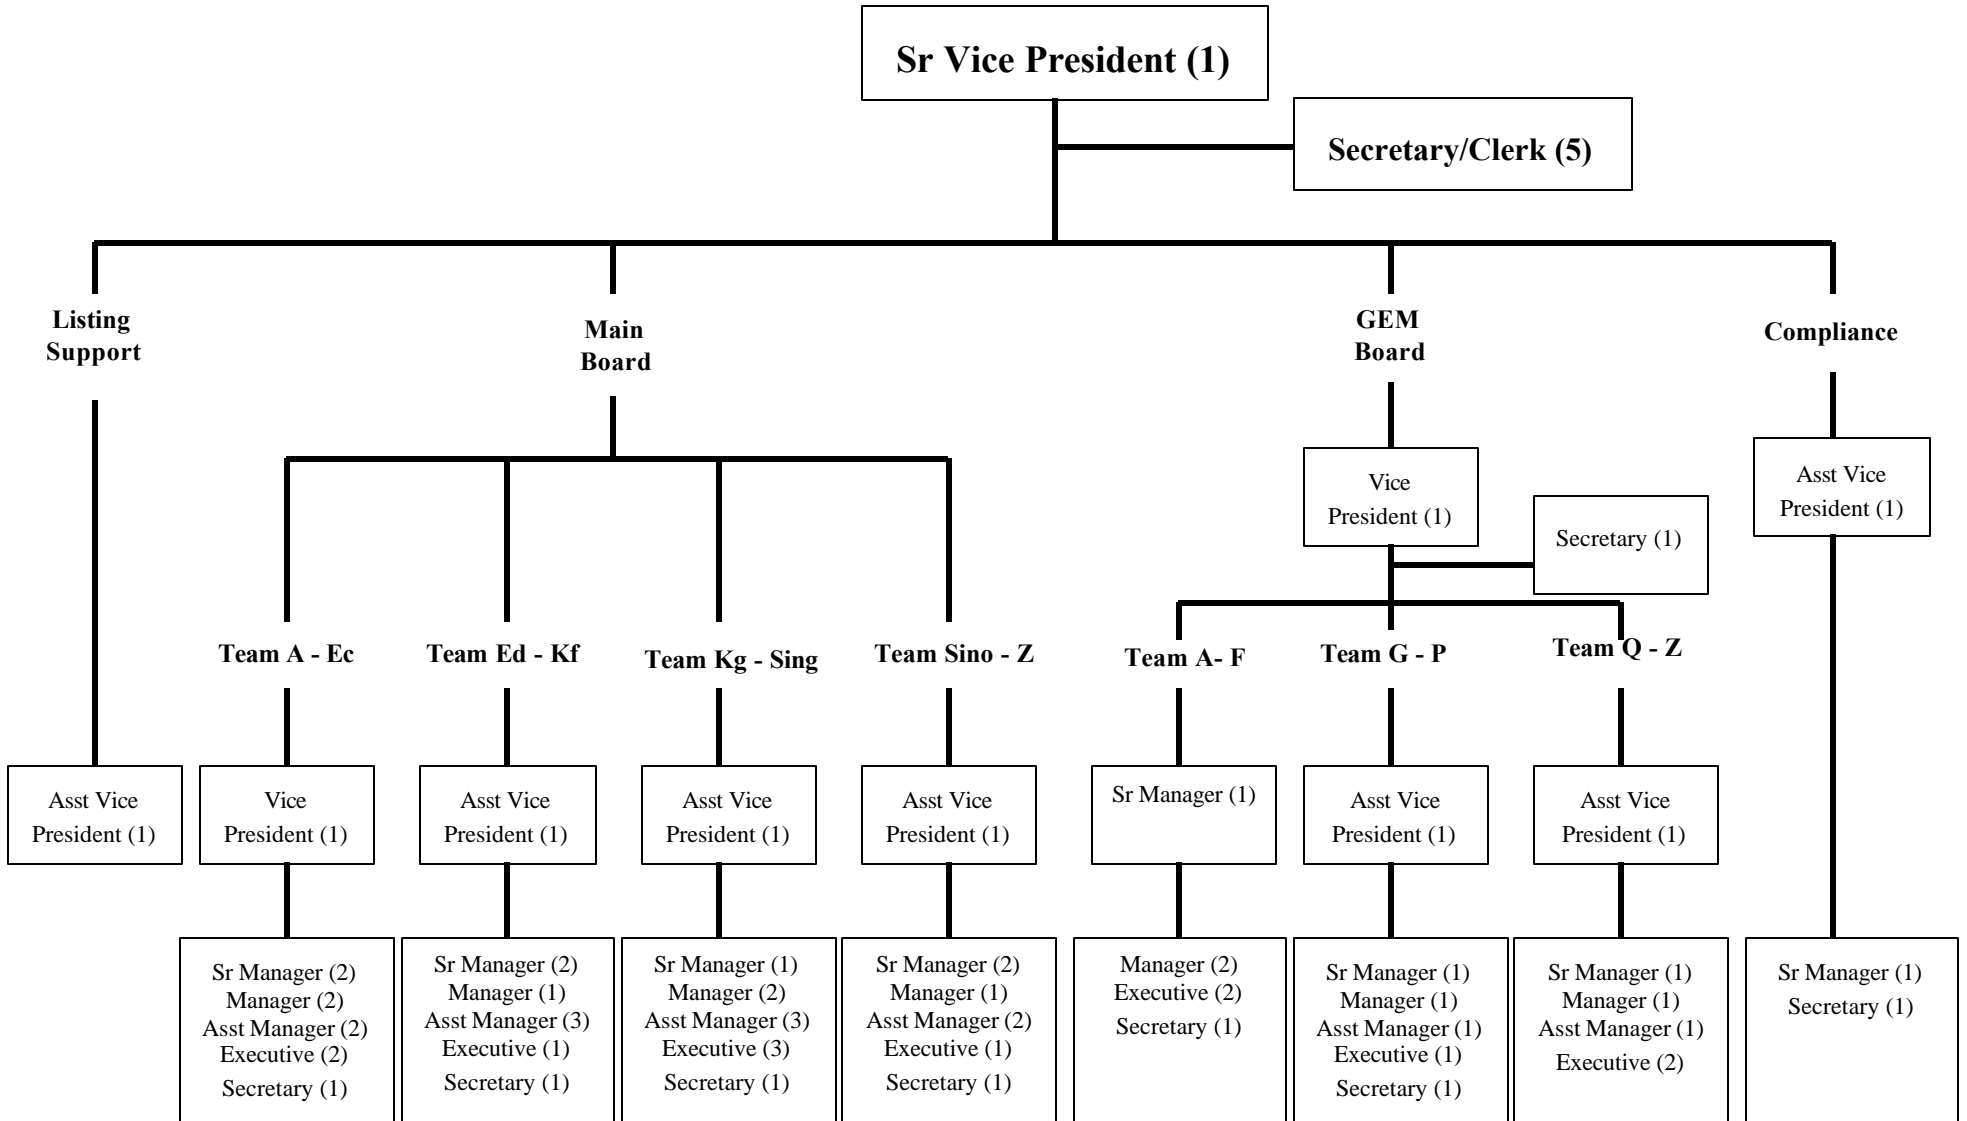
Sr Vice President (1)

Secretary/Clerk (5)

Listing Support

Main Board

GEM Board

Compliance

Vice President (1)

Secretary (1)

Asst Vice President (1)

Team A - Ec

Team Ed - Kf

Team Kg - Sing

Team Sino - Z

Team A- F

Team G - P

Team Q - Z

Asst Vice President (1)

Vice President (1)

Asst Vice President (1)

Asst Vice President (1)

Asst Vice President (1)

Sr Manager (1)

Asst Vice President (1)

Asst Vice President (1)

Sr Manager (2)
Manager (2)
Asst Manager (2)
Executive (2)
Secretary (1)

Sr Manager (2)
Manager (1)
Asst Manager (3)
Executive (1)
Secretary (1)

Sr Manager (1)
Manager (2)
Asst Manager (3)
Executive (3)
Secretary (1)

Sr Manager (2)
Manager (1)
Asst Manager (2)
Executive (1)
Secretary (1)

Manager (2)
Executive (2)
Secretary (1)

Sr Manager (1)
Manager (1)
Asst Manager (1)
Executive (1)
Secretary (1)

Sr Manager (1)
Manager (1)
Asst Manager (1)
Executive (2)

Sr Manager (1)
Secretary (1)